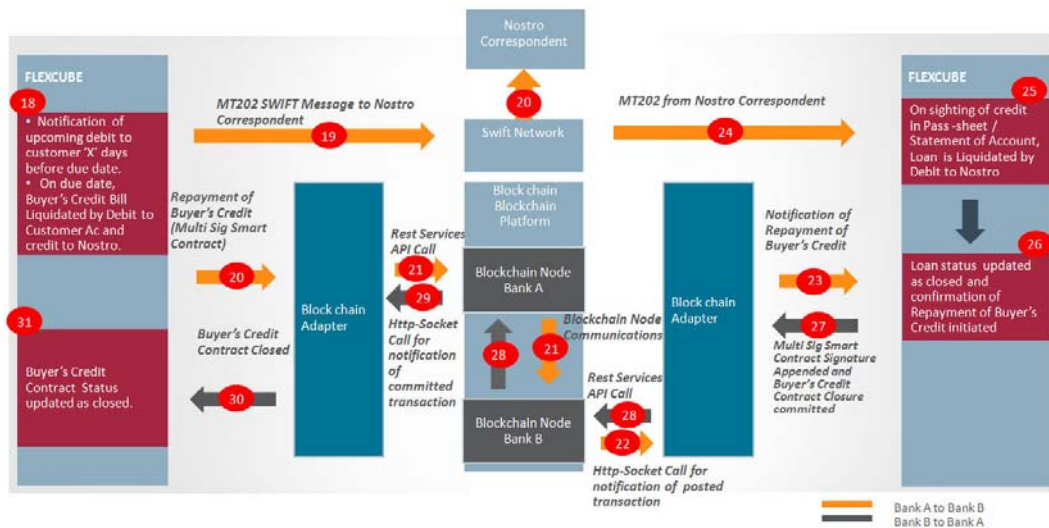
Nostro Correspondent

FLEXCUBE

18

• Notification of upcoming debit to customer 'X' days before due date.
• On due date, Buyer's Credit Bill Liquidated by Debit to Customer Ac and credit to Nostro.

MT202 SWIFT Message to Nostro Correspondent

19

20

Swift Network

MT202 from Nostro Correspondent

24

FLEXCUBE

25

On sighting of credit in Pass-sheet / Statement of Account, Loan is Liquidated by Debit to Nostro

26

Loan status updated as closed and confirmation of Repayment of Buyer's Credit initiated

Repayment of Buyer's Credit (Multi Sig Smart Contract)

20

Block chain Adapter

Block chain Blockchain Platform

Rest Services API Call

21

29

Blockchain Node Bank A

Http-Socket Call for notification of committed transaction

28

21

Blockchain Node Communications

Block chain Adapter

Notification of Repayment of Buyer's Credit

23

27

Multi Sig Smart Contract Signature Appended and Buyer's Credit Contract Closure committed

31

Buyer's Credit Contract Closed

Buyer's Credit Contract Status updated as closed.

30

Rest Services API Call

28

Blockchain Node Bank B

22

Http-Socket Call for notification of posted transaction

Bank A to Bank B
Bank B to Bank A